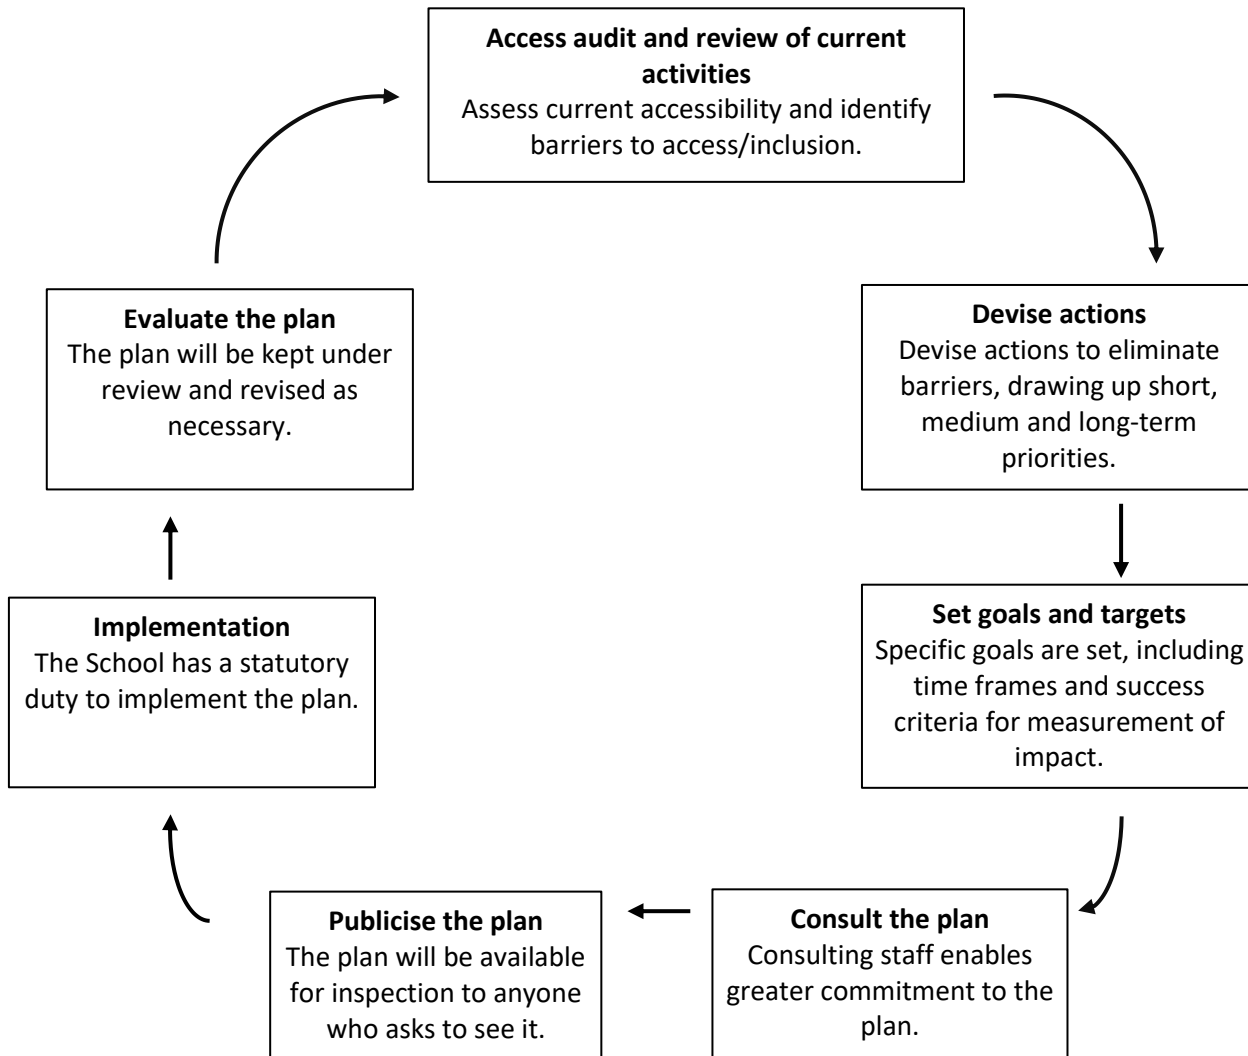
**Access audit and review of current activities**
Assess current accessibility and identify barriers to access/inclusion.

**Devise actions**
Devise actions to eliminate barriers, drawing up short, medium and long-term priorities.

**Set goals and targets**
Specific goals are set, including time frames and success criteria for measurement of impact.

**Consult the plan**
Consulting staff enables greater commitment to the plan.

**Publicise the plan**
The plan will be available for inspection to anyone who asks to see it.

**Implementation**
The School has a statutory duty to implement the plan.

**Evaluate the plan**
The plan will be kept under review and revised as necessary.